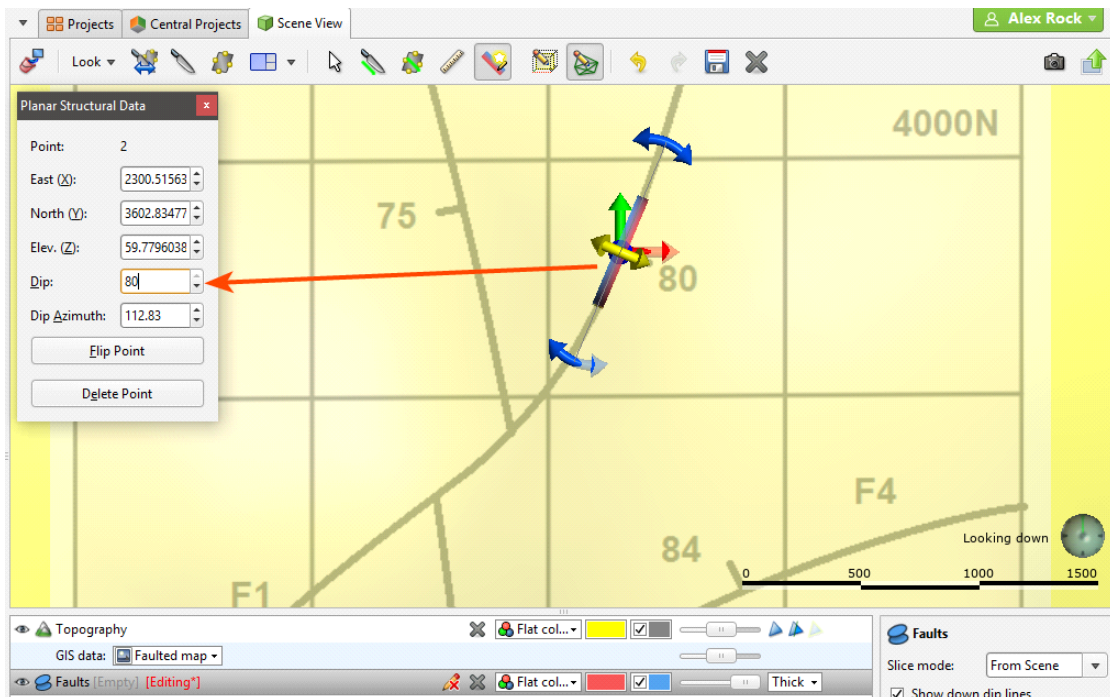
Projects
Central Projects
Scene View
Alex Rock
Look
Planar Structural Data
Point: 2
East (X): 2300.51563
North (Y): 3602.83477
Elev. (Z): 59.7796038
Dip: 80
Dip Azimuth: 112.83
Flip Point
Delete Point
4000N
75
80
F4
84
F1
Looking down
0
500
1000
1500
Topography
Flat col...
GIS data: Faulted map
Faults [Empty] [Editing*]
Flat col...
Thick
Faults
Slice mode: From Scene
Show down dip lines